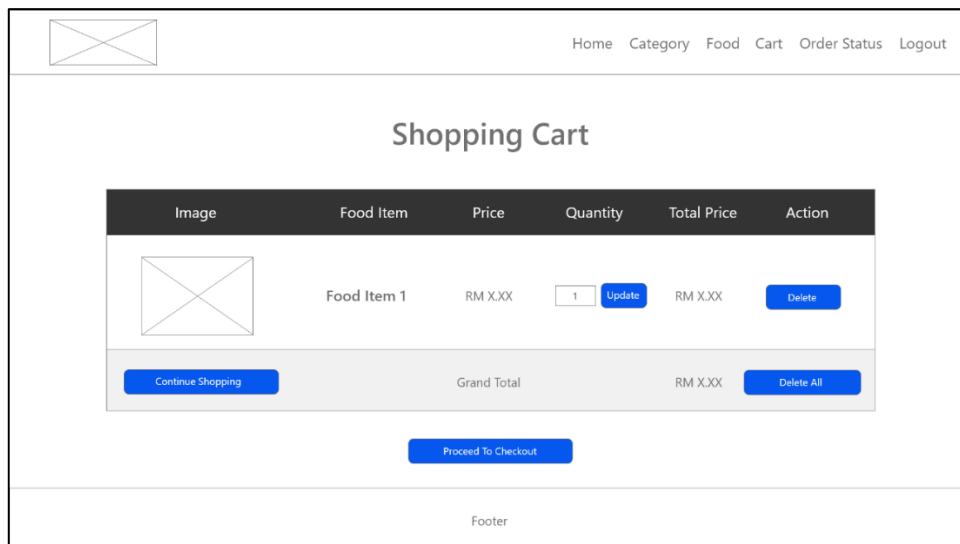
Home Category Food Cart Order Status Logout

Shopping Cart

| Image | Food Item | Price | Quantity | Total Price | Action |
|---|---|---|---|---|---|
| | Food Item 1 | RM X.XX | 1 Update | RM X.XX | Delete |
| Continue Shopping | | Grand Total | | RM X.XX | Delete All |

Proceed To Checkout

Footer